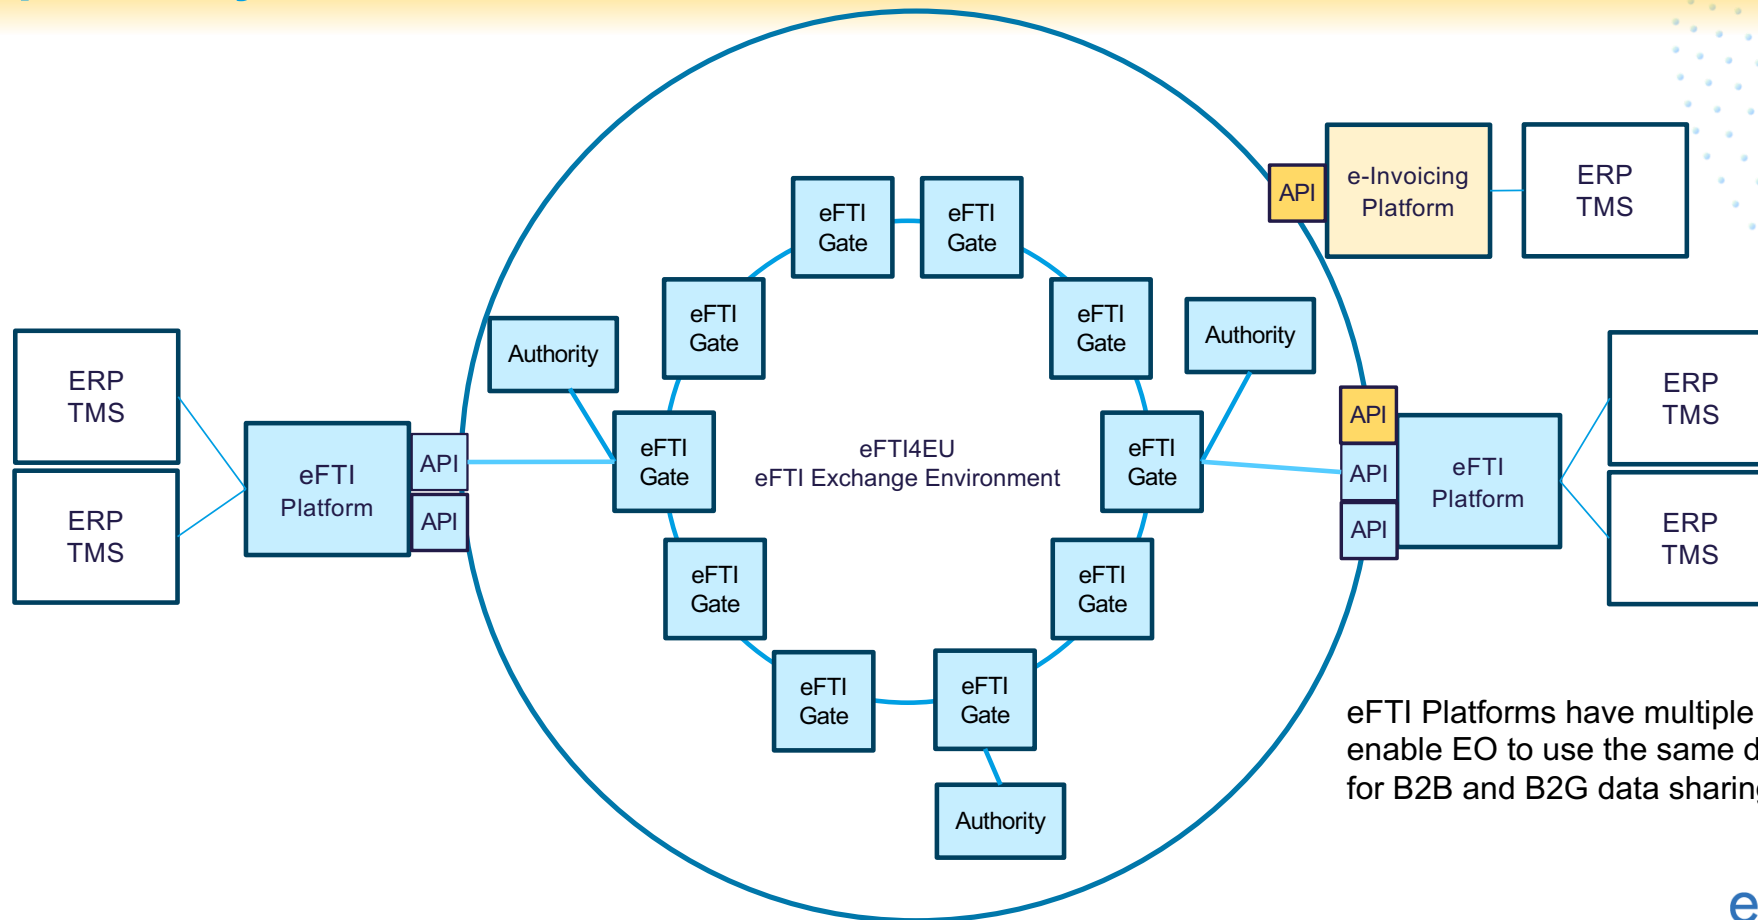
API

e-Invoicing Platform

ERP TMS

eFTI Gate

eFTI Gate

eFTI Gate

eFTI Gate

Authority

Authority

ERP TMS

ERP TMS

eFTI Platform

API

API

eFTI Gate

eFTI4EU
eFTI Exchange Environment

eFTI Gate

API

API

API

eFTI Platform

ERP TMS

ERP TMS

eFTI Gate

eFTI Gate

eFTI Gate

eFTI Gate

Authority

eFTI Platforms have multiple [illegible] enable EO to use the same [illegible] for B2B and B2G data sharin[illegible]

e